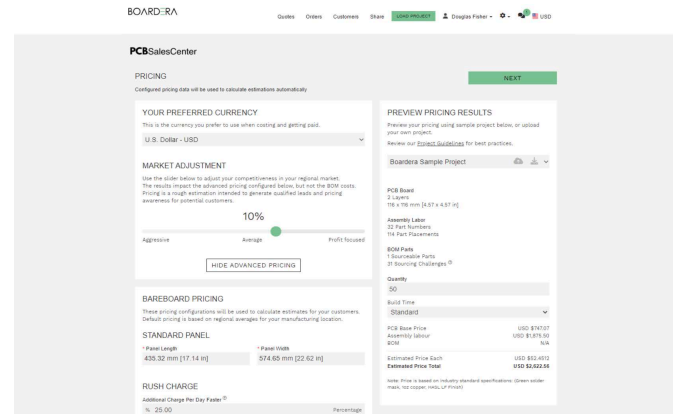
BOARDERA

Quotes Orders Customers Share LOAD PROJECT Douglas Fisher USD

PCBSalesCenter

PRICING

Configured pricing data will be used to calculate estimations automatically

NEXT

YOUR PREFERRED CURRENCY

This is the currency you prefer to use when costing and getting paid.

U.S. Dollar - USD

MARKET ADJUSTMENT

Use the slider below to adjust your competitiveness in your regional market. The results impact the advanced pricing configured below, but not the BOM costs. Pricing is a rough estimation intended to generate qualified leads and pricing awareness for potential customers.

10%

Aggressive Average Profit focused

HIDE ADVANCED PRICING

BAREBOARD PRICING

These pricing configurations will be used to calculate estimates for your customers. Default pricing is based on regional averages for your manufacturing location.

STANDARD PANEL

* Panel Length
435.32 mm [17.14 in]

* Panel Width
574.65 mm [22.62 in]

RUSH CHARGE

Additional Charge Per Day Faster
% 25.00 Percentage

PREVIEW PRICING RESULTS

Preview your pricing using sample project below, or upload your own project.

Review our Project Guidelines for best practices.

Boardera Sample Project

PCB Board
2 Layers
116 x 116 mm [4.57 x 4.57 in]

Assembly Labor
32 Part Numbers
114 Part Placements

BOM Parts
1 Sourceable Parts
31 Sourcing Challenges

Quantity
50

Build Time
Standard

| | |
|---|---|
| PCB Base Price | USD $747.07 |
| Assembly labour | USD $1,875.50 |
| BOM | N/A |
| Estimated Price Each | USD $52.4512 |
| Estimated Price Total | USD $2,622.56 |

Note: Price is based on industry standard specifications: (Green solder mask, top copper, HASL LF Finish)